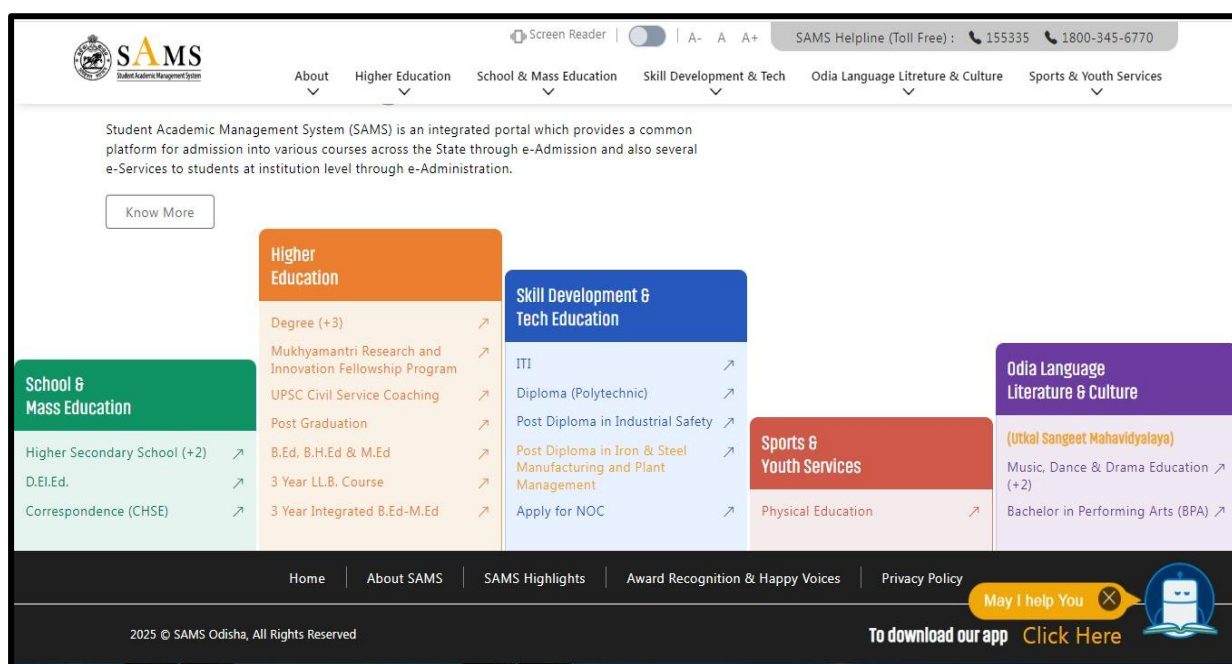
SAMS
Student Academic Management System

Screen Reader | A- A A+ SAMS Helpline (Toll Free) : 155335 1800-345-6770

About Higher Education School & Mass Education Skill Development & Tech Odia Language Litreture & Culture Sports & Youth Services

Student Academic Management System (SAMS) is an integrated portal which provides a common platform for admission into various courses across the State through e-Admission and also several e-Services to students at institution level through e-Administration.

Know More

Higher Education
Degree (+3)
Mukhyamantri Research and Innovation Fellowship Program
UPSC Civil Service Coaching
Post Graduation
B.Ed, B.H.Ed & M.Ed
3 Year LL.B. Course
3 Year Integrated B.Ed-M.Ed

Skill Development & Tech Education
ITI
Diploma (Polytechnic)
Post Diploma in Industrial Safety
Post Diploma in Iron & Steel Manufacturing and Plant Management
Apply for NOC

School & Mass Education
Higher Secondary School (+2)
D.El.Ed.
Correspondence (CHSE)

Sports & Youth Services
Physical Education

Odia Language Literature & Culture
(Utkal Sangeet Mahavidyalaya)
Music, Dance & Drama Education (+2)
Bachelor in Performing Arts (BPA)

Home | About SAMS | SAMS Highlights | Award Recognition & Happy Voices | Privacy Policy

May I help You

2025 © SAMS Odisha, All Rights Reserved

To download our app Click Here